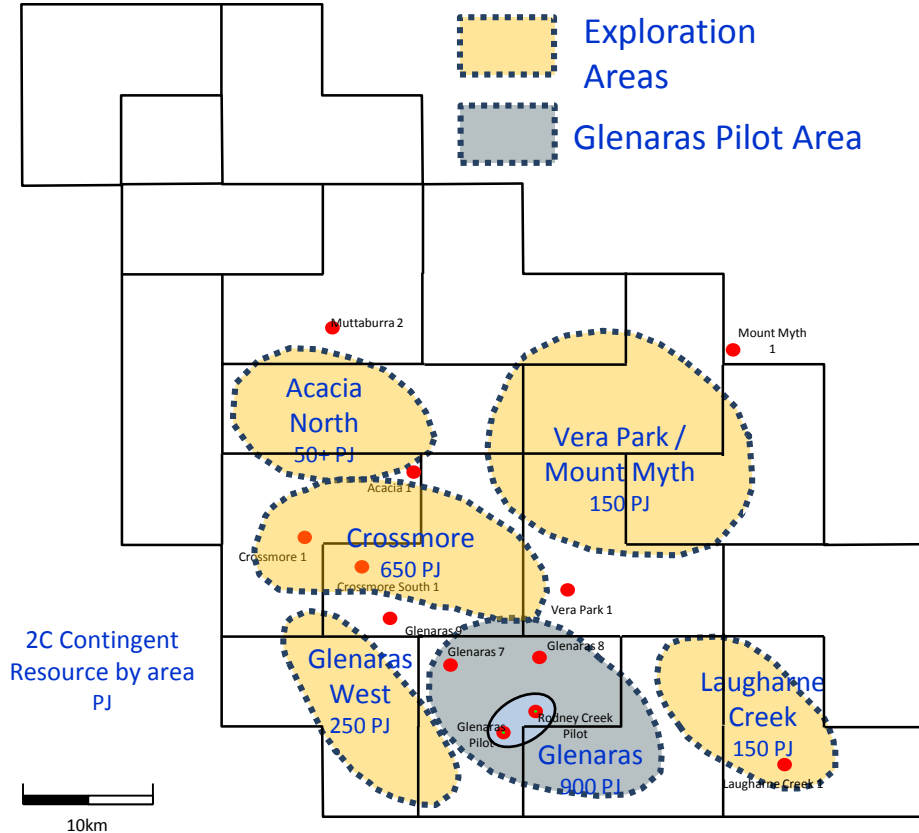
Exploration Areas

Glenaras Pilot Area

Muttaburra 2

Mount Myth 1

Acacia North 50+ PJ

Vera Park / Mount Myth 150 PJ

Acacia 1

Crossmore 1

Crossmore 650 PJ

Crossmore South 1

Vera Park 1

Glenaras 9

2C Contingent Resource by area PJ

Glenaras West 250 PJ

Glenaras 7

Glenaras 8

Rodney Creek Pilot

Glenaras Pilot

Glenaras 900 PJ

Laugharne Creek 150 PJ

Laugharne Creek 1

10km